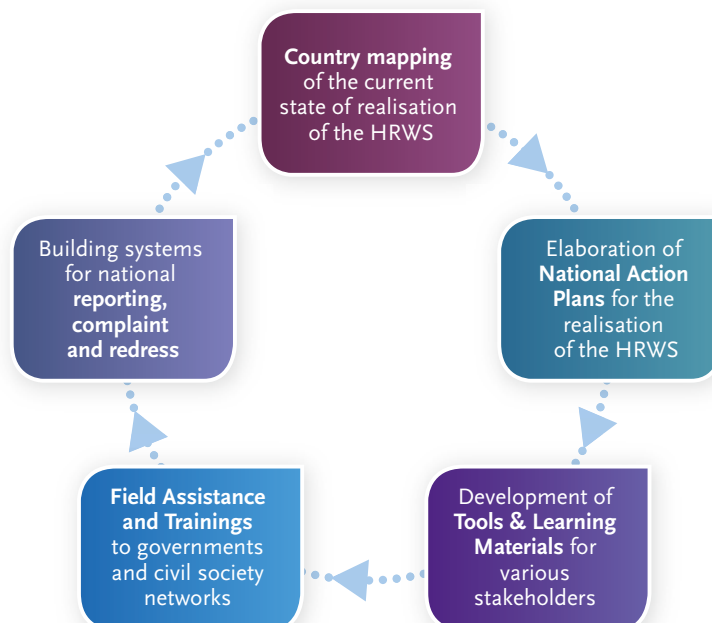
Country mapping of the current state of realisation of the HRWS

Elaboration of National Action Plans for the realisation of the HRWS

Development of Tools & Learning Materials for various stakeholders

Field Assistance and Trainings to governments and civil society networks

Building systems for national reporting, complaint and redress